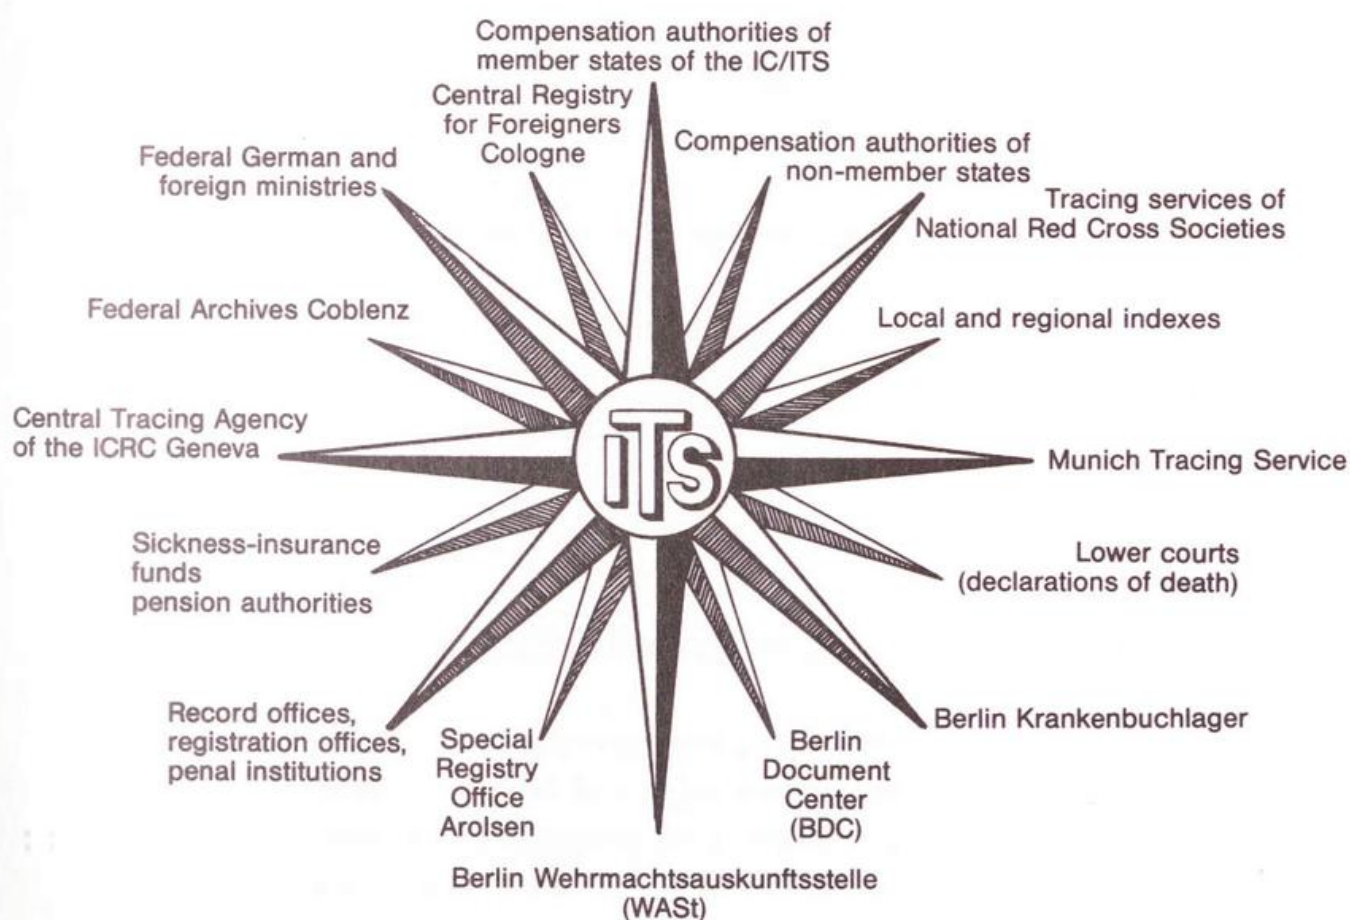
Compensation authorities of member states of the IC/ITS

Central Registry for Foreigners Cologne

Compensation authorities of non-member states

Federal German and foreign ministries

Tracing services of National Red Cross Societies

Federal Archives Coblenz

Local and regional indexes

Central Tracing Agency of the ICRC Geneva

ITS

Munich Tracing Service

Sickness-insurance funds pension authorities

Lower courts (declarations of death)

Record offices, registration offices, penal institutions

Berlin Krankenbuchlager

Special Registry Office Arolsen

Berlin Document Center (BDC)

Berlin Wehrmachtsauskunftsstelle (WASt)